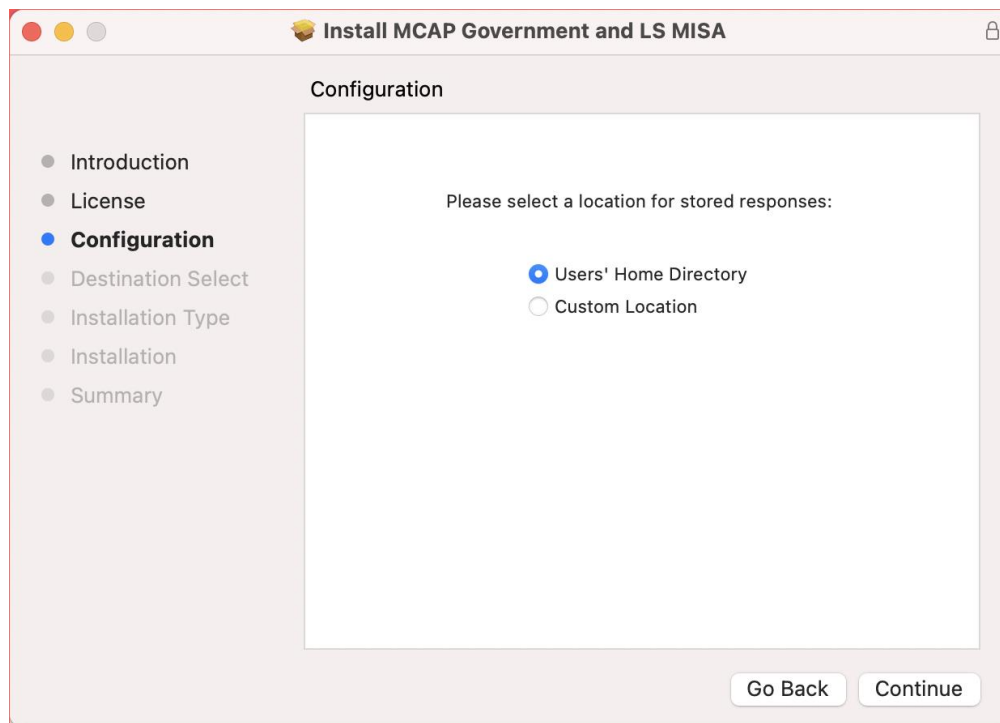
Install MCAP Government and LS MISA

Configuration

Introduction
License
Configuration
Destination Select
Installation Type
Installation
Summary

Please select a location for stored responses:

Users' Home Directory
Custom Location

Go Back
Continue